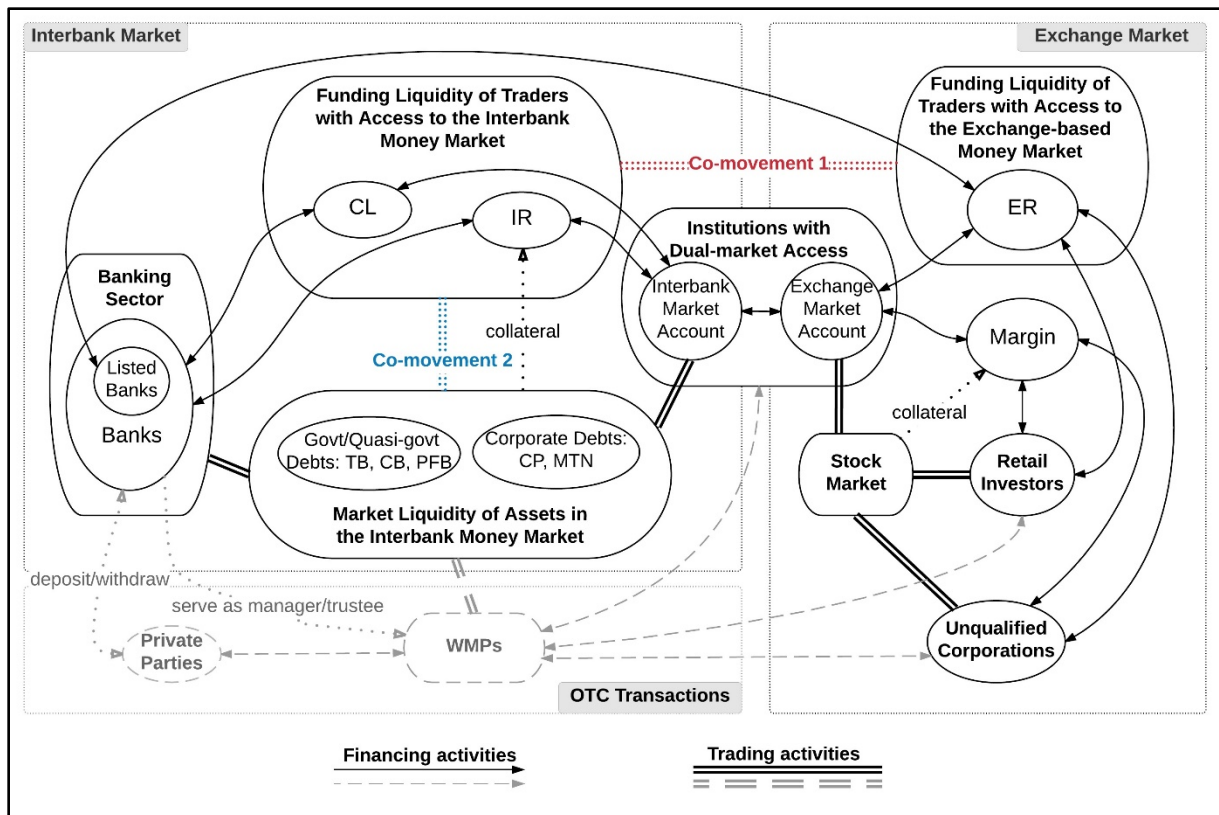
Interbank Market

Exchange Market

Funding Liquidity of Traders with Access to the Interbank Money Market

Funding Liquidity of Traders with Access to the Exchange-based Money Market

Co-movement 1

CL

IR

ER

Institutions with Dual-market Access

Interbank Market Account

Exchange Market Account

Banking Sector

Listed Banks

Banks

collateral

Co-movement 2

Margin

collateral

Govt/Quasi-govt Debts: TB, CB, PFB

Corporate Debts: CP, MTN

Stock Market

Retail Investors

Market Liquidity of Assets in the Interbank Money Market

deposit/withdraw

serve as manager/trustee

Private Parties

WMPs

Unqualified Corporations

OTC Transactions

Financing activities

Trading activities